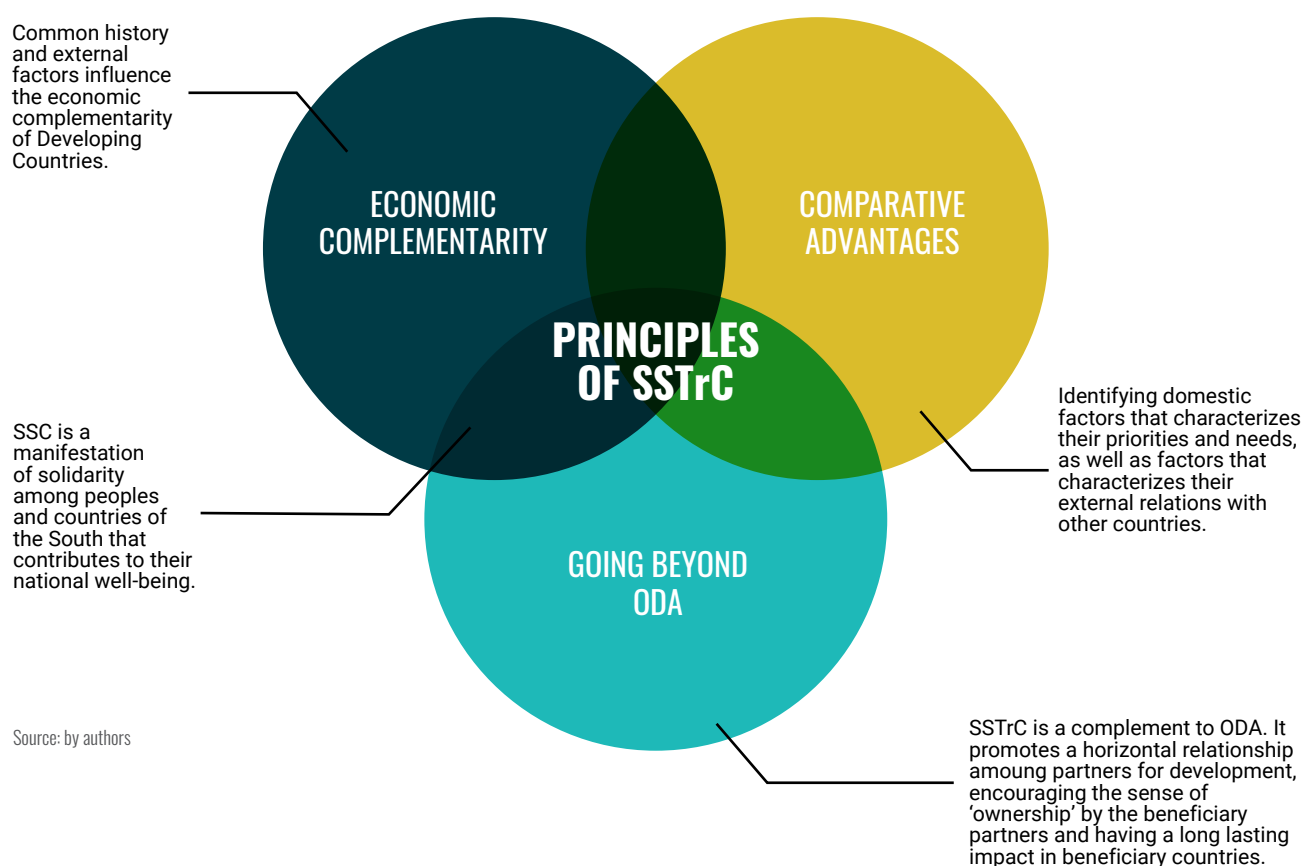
Common history and external factors influence the economic complementarity of Developing Countries.

ECONOMIC COMPLEMENTARITY

COMPARATIVE ADVANTAGES

PRINCIPLES OF SSTrC

Identifying domestic factors that characterizes their priorities and needs, as well as factors that characterizes their external relations with other countries.

SSC is a manifestation of solidarity among peoples and countries of the South that contributes to their national well-being.

GOING BEYOND ODA

Source: by authors

SSTrC is a complement to ODA. It promotes a horizontal relationship amoung partners for development, encouraging the sense of 'ownership' by the beneficiary partners and having a long lasting impact in beneficiary countries.